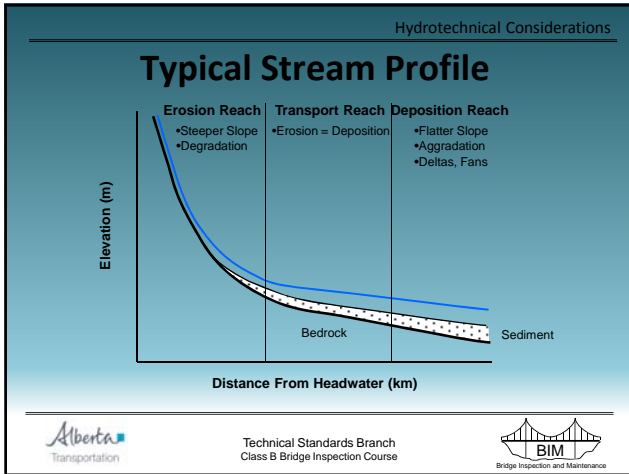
Hydrotechnical Considerations

Typical Stream Profile

Erosion Reach
•Steeper Slope
•Degradation

Transport Reach
•Erosion = Deposition

Deposition Reach
•Flatter Slope
•Aggradation
•Deltas, Fans

Elevation (m)

Bedrock

Sediment

Distance From Headwater (km)

Alberta
Transportation

Technical Standards Branch
Class B Bridge Inspection Course

BIM
Bridge Inspection and Maintenance